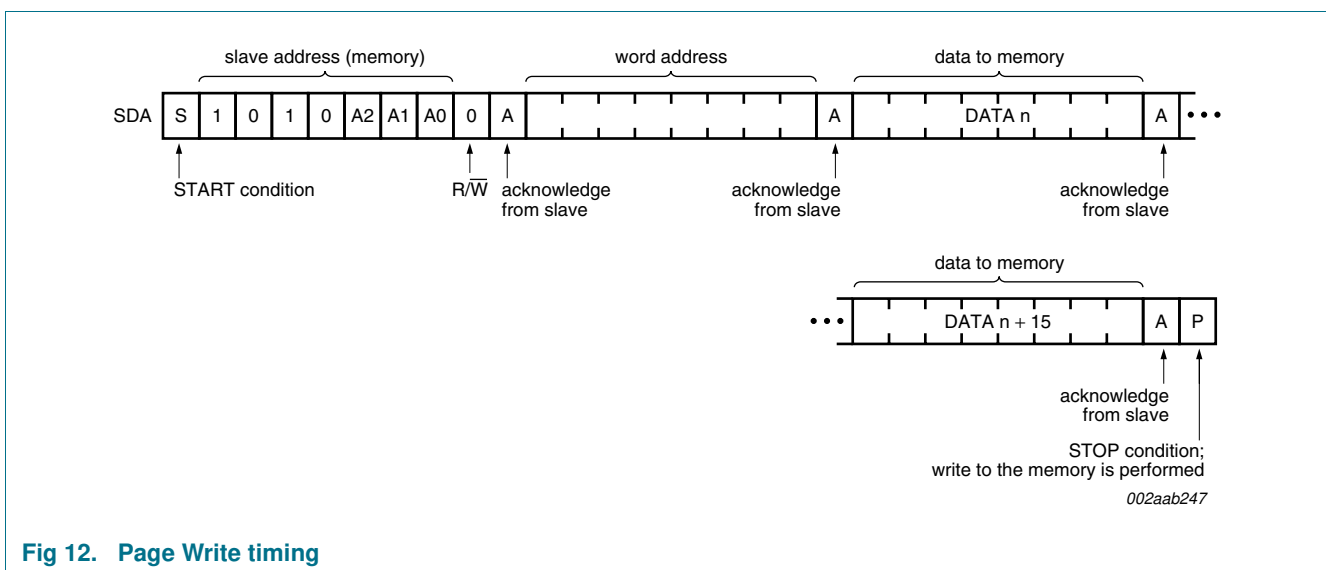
slave address (memory)

word address

data to memory

SDA S 1 0 1 0 A2 A1 A0 0 A A DATA n A • • •

START condition

R/$\overline{W}$

acknowledge from slave

acknowledge from slave

acknowledge from slave

data to memory

• • • DATA n + 15 A P

acknowledge from slave

STOP condition; write to the memory is performed

002aab247

Fig 12. Page Write timing